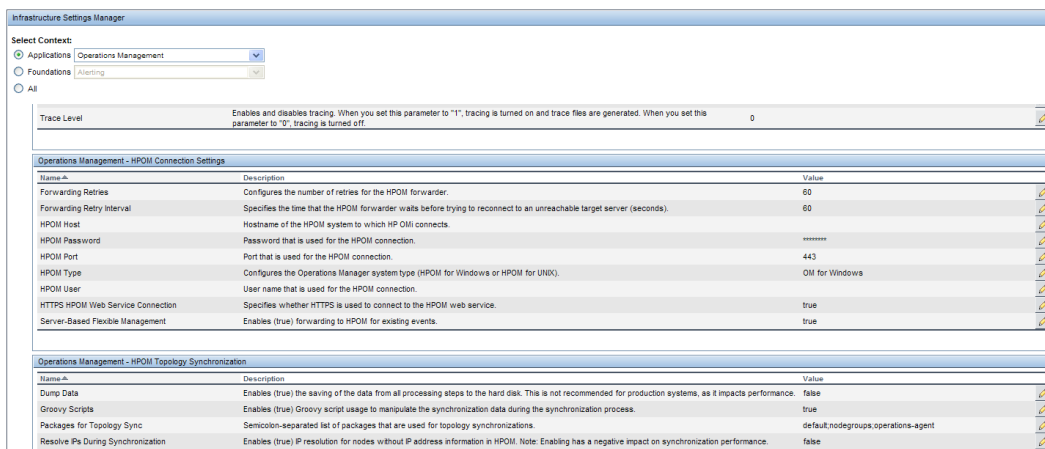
Infrastructure Settings Manager

Select Context:

Applications Operations Management

Foundations Alerting

All

| | | |
|---|---|---|
| Trace Level | Enables and disables tracing. When you set this parameter to "1", tracing is turned on and trace files are generated. When you set this parameter to "0", tracing is turned off. | 0 |

Operations Management - HPOM Connection Settings

| Name | Description | Value |
|---|---|---|
| Forwarding Retries | Configures the number of retries for the HPOM forwarder. | 60 |
| Forwarding Retry Interval | Specifies the time that the HPOM forwarder waits before trying to reconnect to an unreachable target server (seconds). | 60 |
| HPOM Host | Hostname of the HPOM system to which HP OMi connects. | |
| HPOM Password | Password that is used for the HPOM connection. | ******** |
| HPOM Port | Port that is used for the HPOM connection. | 443 |
| HPOM Type | Configures the Operations Manager system type (HPOM for Windows or HPOM for UNIX). | OM for Windows |
| HPOM User | User name that is used for the HPOM connection. | |
| HTTPS HPOM Web Service Connection | Specifies whether HTTPS is used to connect to the HPOM web service. | true |
| Server-Based Flexible Management | Enables (true) forwarding to HPOM for existing events. | true |

Operations Management - HPOM Topology Synchronization

| Name | Description | Value |
|---|---|---|
| Dump Data | Enables (true) the saving of the data from all processing steps to the hard disk. This is not recommended for production systems, as it impacts performance. | false |
| Groovy Scripts | Enables (true) Groovy script usage to manipulate the synchronization data during the synchronization process. | true |
| Packages for Topology Sync | Semicolon-separated list of packages that are used for topology synchronizations. | default;nodegroups;operations-agent |
| Resolve IPs During Synchronization | Enables (true) IP resolution for nodes without IP address information in HPOM. Note: Enabling has a negative impact on synchronization performance. | false |